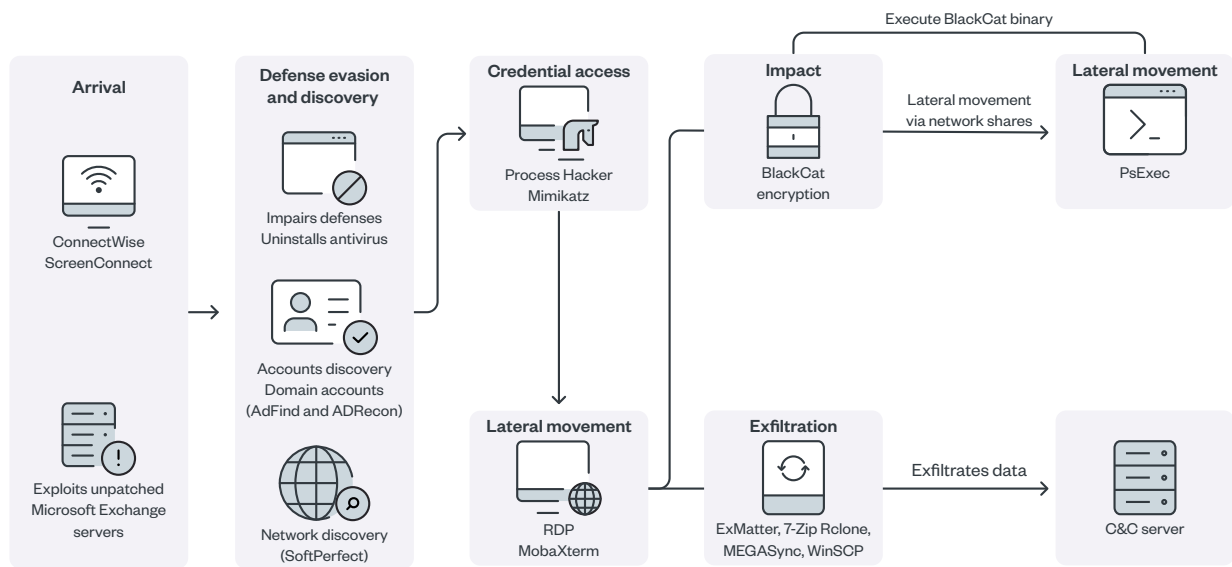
Arrival

ConnectWise ScreenConnect

Exploits unpatched Microsoft Exchange servers

Defense evasion and discovery

Impairs defenses Uninstalls antivirus

Accounts discovery Domain accounts (AdFind and ADRecon)

Network discovery (SoftPerfect)

Credential access

Process Hacker Mimikatz

Lateral movement

RDP MobaXterm

Execute BlackCat binary

Impact

BlackCat encryption

Lateral movement via network shares

Lateral movement

PsExec

Exfiltration

ExMatter, 7-Zip Rclone, MEGASync, WinSCP

Exfiltrates data

C&C server